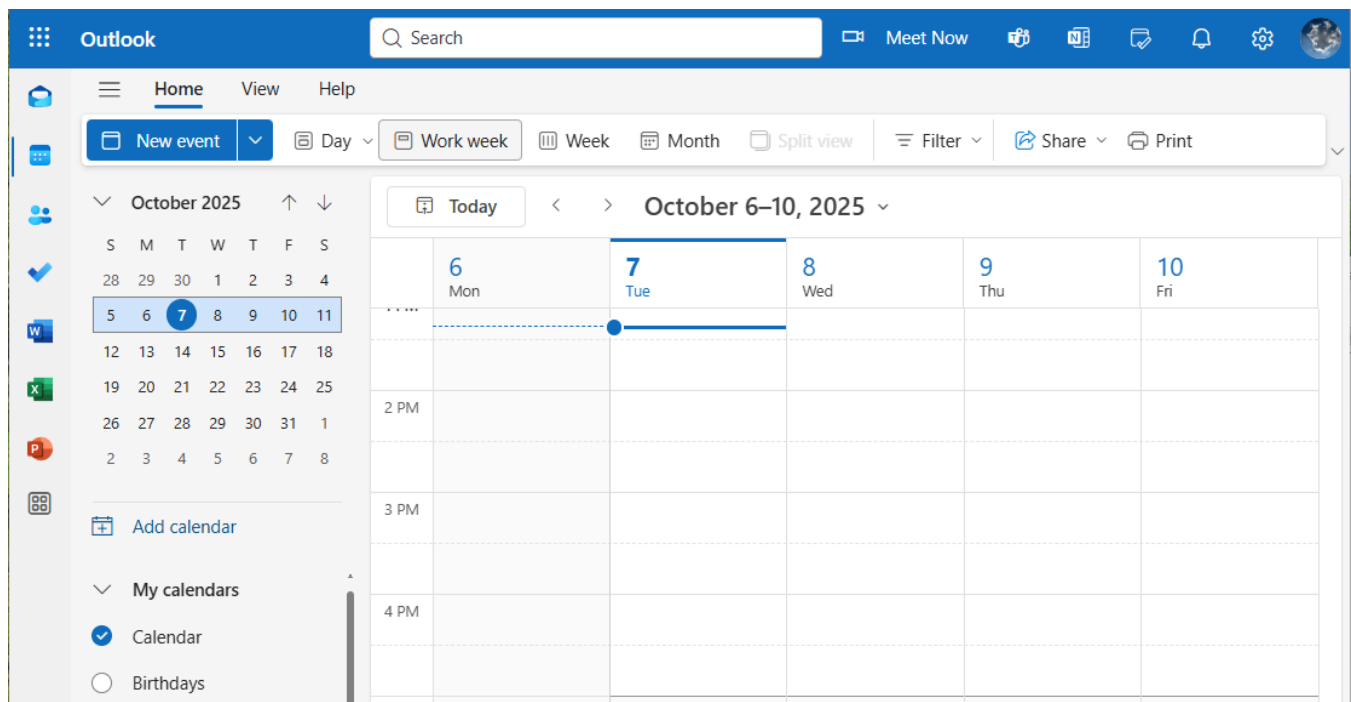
Outlook

Search

Meet Now

Home View Help

New event

Day

Work week

Week

Month

Split view

Filter

Share

Print

October 2025

| S | M | T | W | T | F | S |
|---|---|---|---|---|---|---|
| 28 | 29 | 30 | 1 | 2 | 3 | 4 |
| 5 | 6 | 7 | 8 | 9 | 10 | 11 |
| 12 | 13 | 14 | 15 | 16 | 17 | 18 |
| 19 | 20 | 21 | 22 | 23 | 24 | 25 |
| 26 | 27 | 28 | 29 | 30 | 31 | 1 |
| 2 | 3 | 4 | 5 | 6 | 7 | 8 |

Add calendar

My calendars

Calendar

Birthdays

Today

October 6–10, 2025

6 Mon

7 Tue

8 Wed

9 Thu

10 Fri

2 PM

3 PM

4 PM